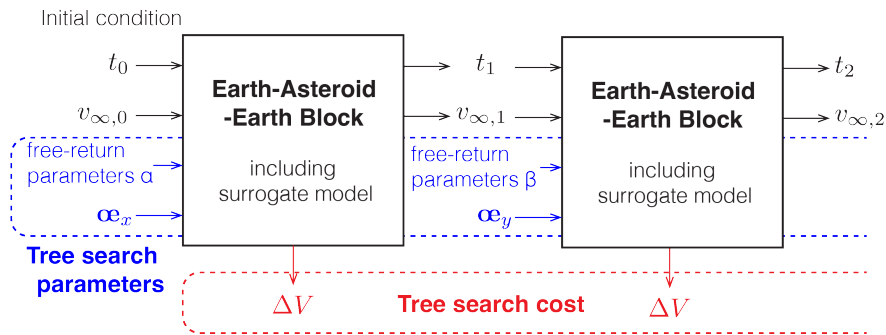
Initial condition

$t_0$

$v_{\infty,0}$

free-return parameters α

$\mathbf{œ}_x$

**Earth-Asteroid -Earth Block**

including surrogate model

$t_1$

$v_{\infty,1}$

free-return parameters β

$\mathbf{œ}_y$

**Earth-Asteroid -Earth Block**

including surrogate model

$t_2$

$v_{\infty,2}$

**Tree search parameters**

$\Delta V$

**Tree search cost**

$\Delta V$